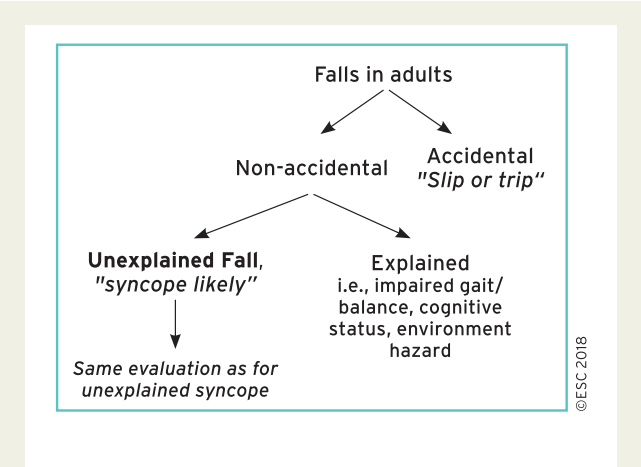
Falls in adults

Non-accidental

Accidental
"Slip or trip"

Unexplained Fall, "syncope likely"

Explained
i.e., impaired gait/ balance, cognitive status, environment hazard

Same evaluation as for unexplained syncope

©ESC 2018